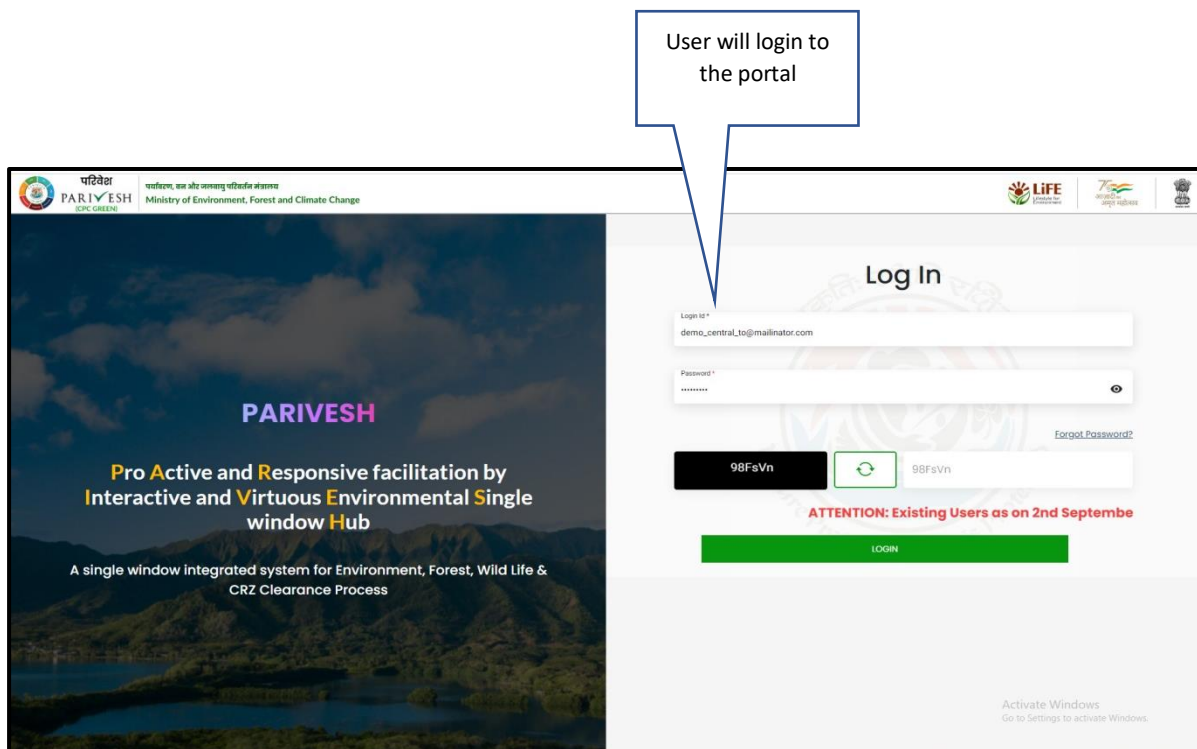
User will login to the portal

परिवेश
PARIVESH
(CPC GREEN)

पर्यावरण, वन और जलवायु परिवर्तन मंत्रालय
Ministry of Environment, Forest and Climate Change

LiFE

PARIVESH

Pro Active and Responsive facilitation by Interactive and Virtuous Environmental Single window Hub

A single window integrated system for Environment, Forest, Wild Life & CRZ Clearance Process

Log In

Login Id *
demo_central_to@mailinator.com

Password *
.........

Forgot Password?

98FsVn

98FsVn

ATTENTION: Existing Users as on 2nd Septembe

LOGIN

Activate Windows
Go to Settings to activate Windows.